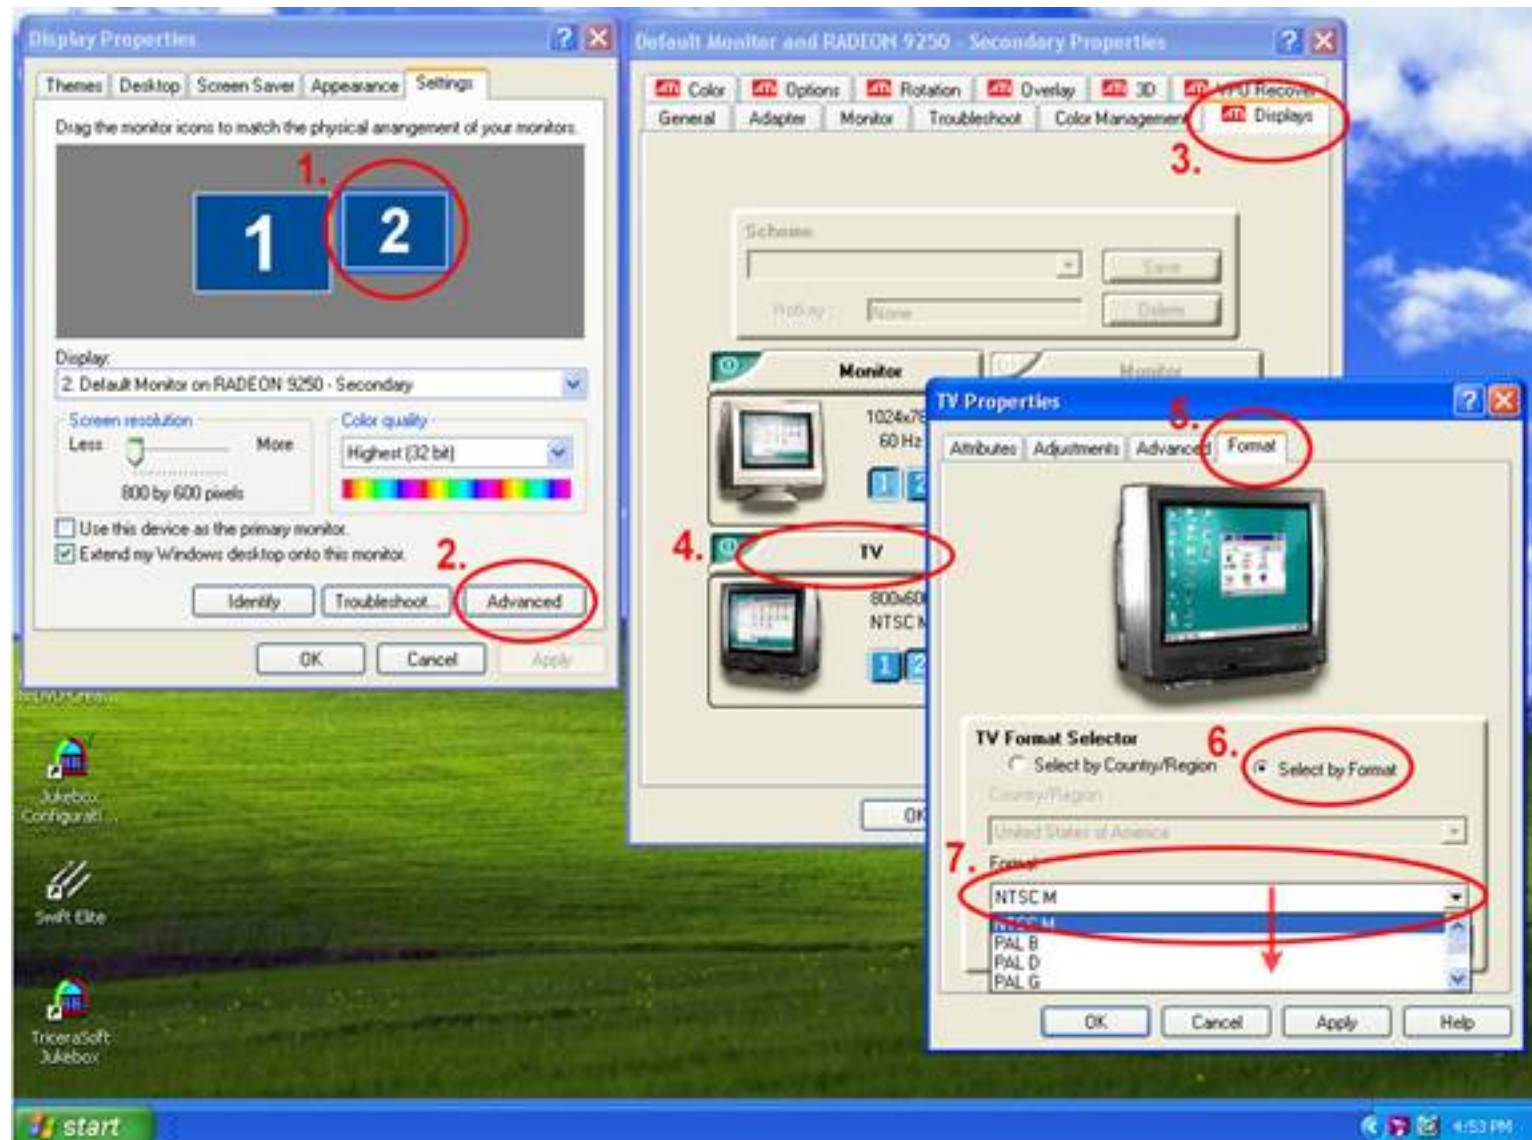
Display Properties

Themes | Desktop | Screen Saver | Appearance | Settings

Drag the monitor icons to match the physical arrangement of your monitors.

1.

1 2

Display:

2. Default Monitor on RADEON 9250 - Secondary

Screen resolution

Less More

800 by 600 pixels

Color quality

Highest (32 bit)

Use this device as the primary monitor.

Extend my Windows desktop onto this monitor.

2.

Identify | Troubleshoot... | Advanced

OK | Cancel | Apply

Default Monitor and RADEON 9250 - Secondary Properties

Color | Options | Rotation | Overlay | 3D | VPU Recover

General | Adapter | Monitor | Troubleshoot | Color Management | Displays

3.

Scheme

Save

Hotkey: None | Delete

Monitor | Monitor

1024x76

60 Hz

1 2

4.

TV

800x60

NTSC M

1 2

OK

TV Properties

5.

Attributes | Adjustments | Advanced | Format

TV Format Selector

6.

Select by Country/Region

Select by Format

Country/Region

United States of America

7.

Format

NTSC M

NTSC M

PAL B

PAL D

PAL G

OK | Cancel | Apply | Help

Jukebox Configurati...

Swift Elite

TriceraSoft Jukebox

start

4:53 PM